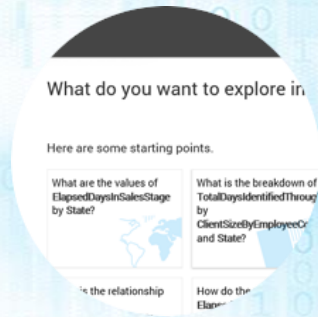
What do you want to explore in

Here are some starting points.

What are the values of ElapsedDaysInSalesStage by State?

What is the breakdown of TotalDaysIdentifiedThroug by ClientSizeByEmployeeCo and State?

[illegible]s the relationship

How do the Elap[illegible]